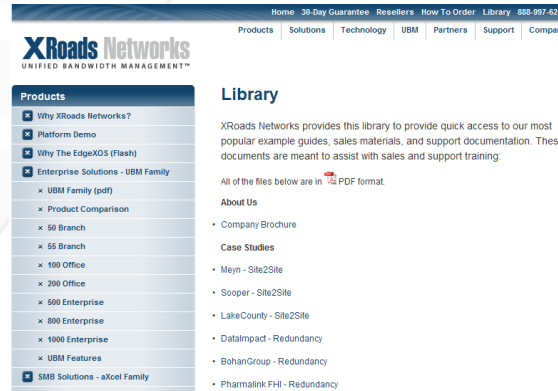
Home 30-Day Guarantee Resellers How To Order Library 888-997-62

XRoads Networks
UNIFIED BANDWIDTH MANAGEMENT™

Products | Solutions | Technology | UBM | Partners | Support | Compa

Products
Why XRoads Networks?
Platform Demo
Why The EdgeXOS (Flash)
Enterprise Solutions - UBM Family
UBM Family (pdf)
Product Comparison
50 Branch
55 Branch
100 Office
200 Office
500 Enterprise
800 Enterprise
1000 Enterprise
UBM Features
SMB Solutions - aXcel Family

Library

XRoads Networks provides this library to provide quick access to our most popular example guides, sales materials, and support documentation. Thes documents are meant to assist with sales and support training:

All of the files below are in PDF format.

About Us

• Company Brochure

Case Studies

• Meyn - Site2Site
• Sooper - Site2Site
• LakeCounty - Site2Site
• DataImpact - Redundancy
• BohanGroup - Redundancy
• Pharmalink FHI - Redundancy